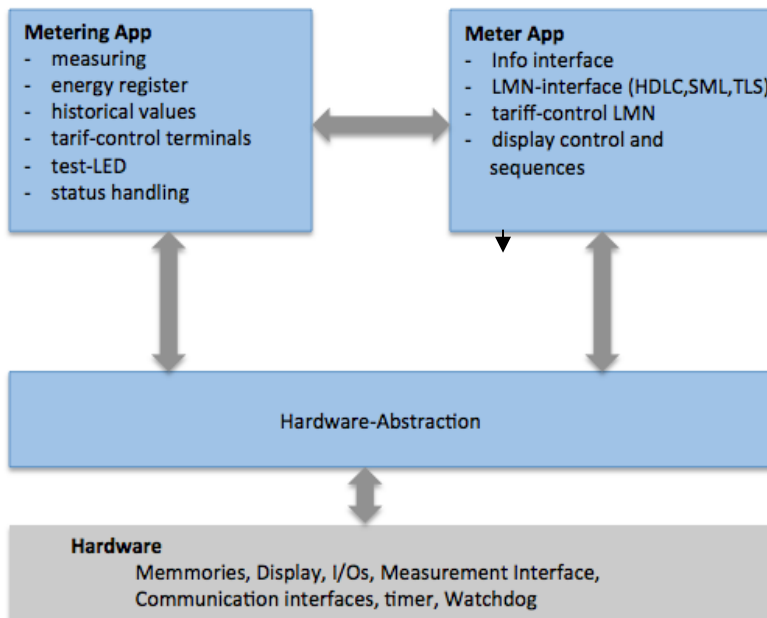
**Metering App**
- measuring
- energy register
- historical values
- tarif-control terminals
- test-LED
- status handling

**Meter App**
- Info interface
- LMN-interface (HDLC,SML,TLS)
- tariff-control LMN
- display control and sequences

Hardware-Abstraction

**Hardware**
Memmories, Display, I/Os, Measurement Interface, Communication interfaces, timer, Watchdog